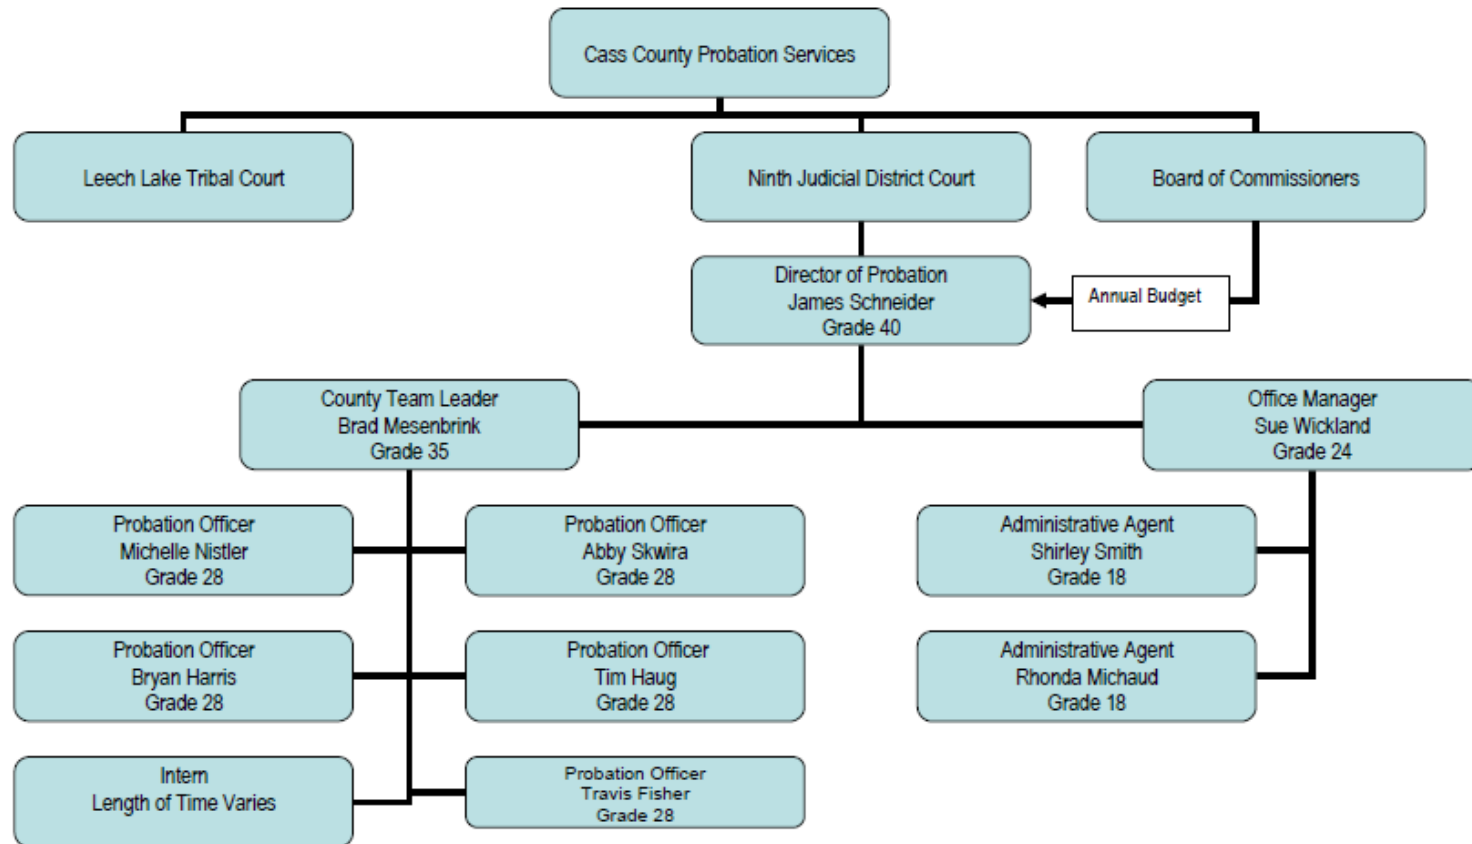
Cass County Probation Services

Leech Lake Tribal Court

Ninth Judicial District Court

Board of Commissioners

Director of Probation
James Schneider
Grade 40

Annual Budget

County Team Leader
Brad Mesenbrink
Grade 35

Office Manager
Sue Wickland
Grade 24

Probation Officer
Michelle Nistler
Grade 28

Probation Officer
Abby Skwira
Grade 28

Administrative Agent
Shirley Smith
Grade 18

Probation Officer
Bryan Harris
Grade 28

Probation Officer
Tim Haug
Grade 28

Administrative Agent
Rhonda Michaud
Grade 18

Intern
Length of Time Varies

Probation Officer
Travis Fisher
Grade 28